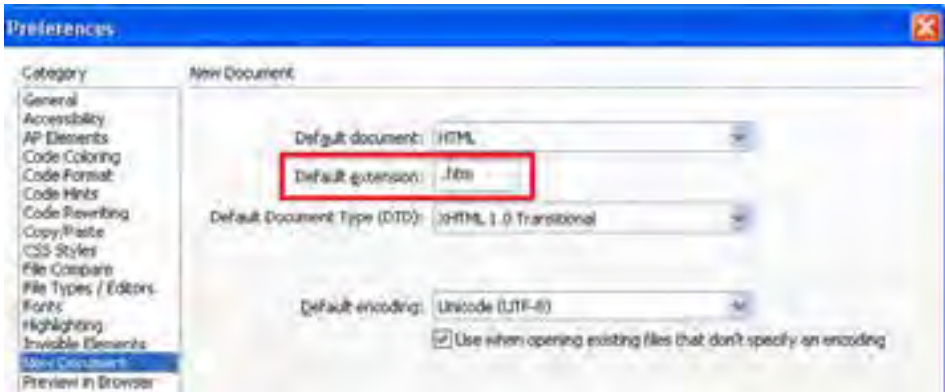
Preferences

Category

General
Accessibility
AP Elements
Code Coloring
Code Format
Code Hints
Code Rewriting
Copy/Paste
CSS Styles
File Compare
File Types / Editors
Fonts
Highlighting
Invisible Elements
New Document
Preview in Browser

New Document

Default document: HTML

Default extension: .htm

Default Document Type (DTD): XHTML 1.0 Transitional

Default encoding: Unicode (UTF-8)

Use when opening existing files that don't specify an encoding